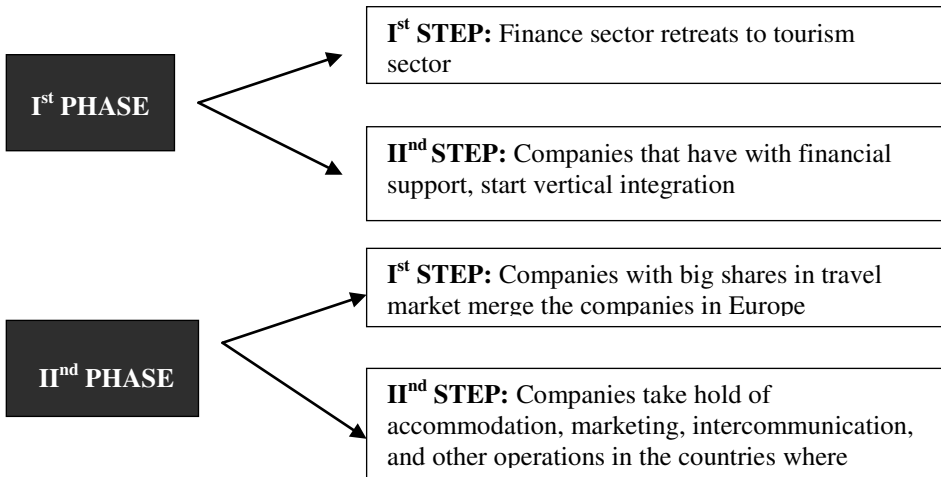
I$^{st}$ PHASE

I$^{st}$ STEP: Finance sector retreats to tourism sector

II$^{nd}$ STEP: Companies that have with financial support, start vertical integration

II$^{nd}$ PHASE

I$^{st}$ STEP: Companies with big shares in travel market merge the companies in Europe

II$^{nd}$ STEP: Companies take hold of accommodation, marketing, intercommunication, and other operations in the countries where